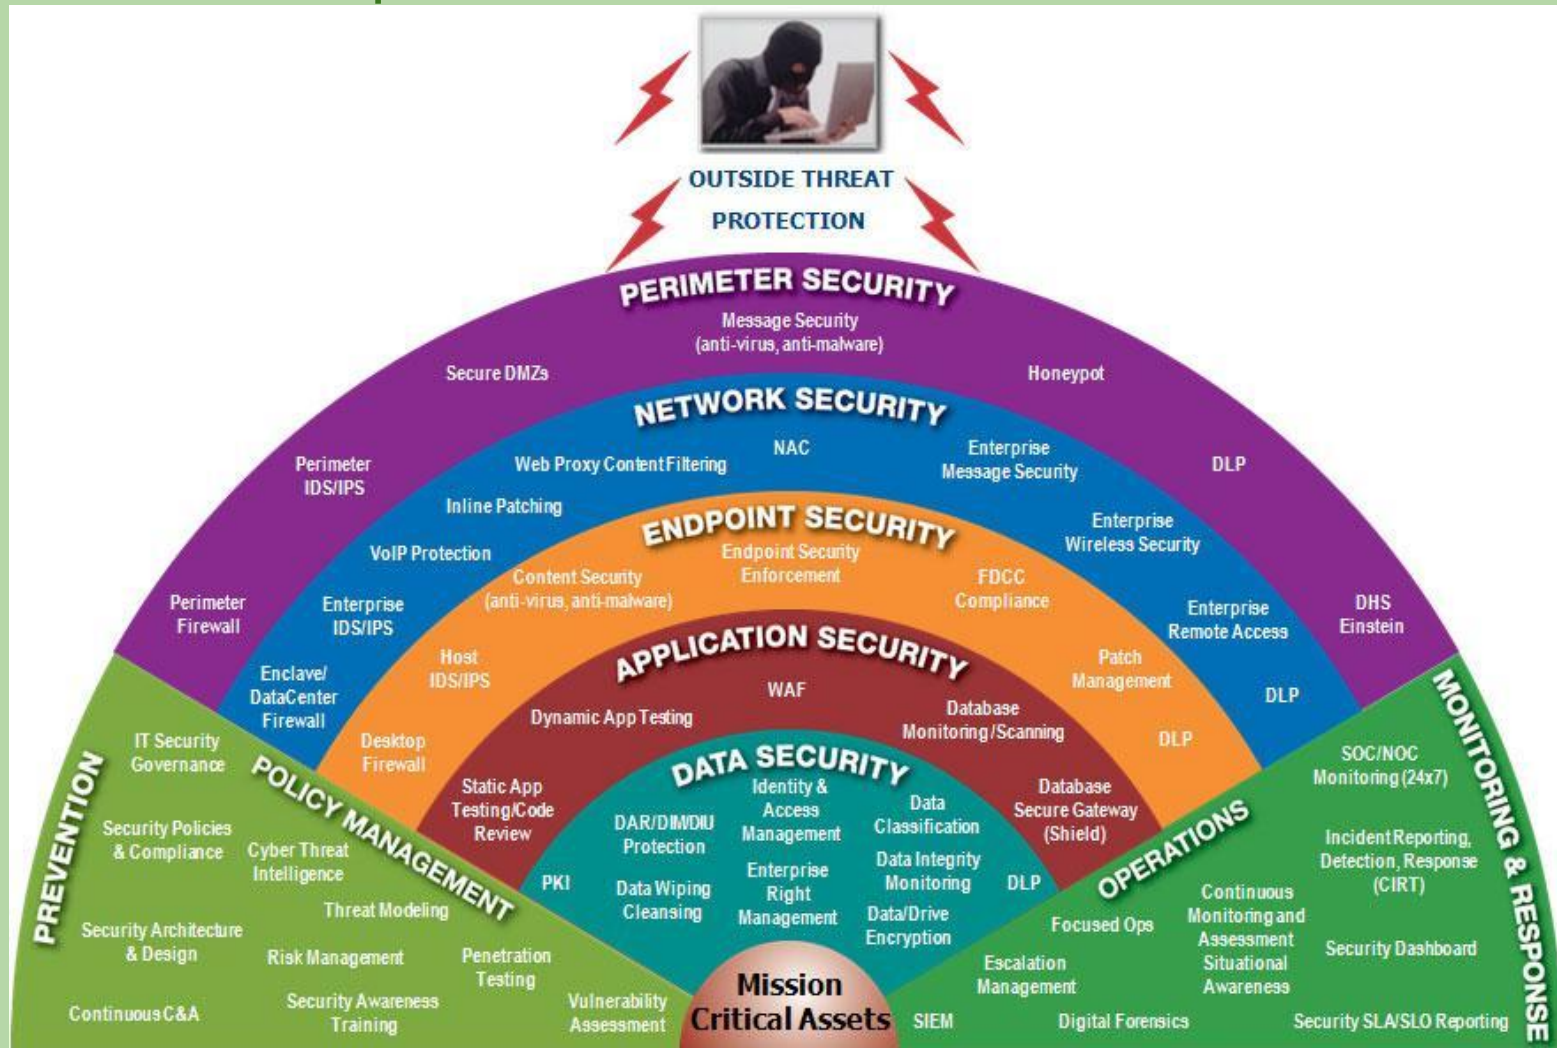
OUTSIDE THREAT PROTECTION

PERIMETER SECURITY

Message Security (anti-virus, anti-malware)

Secure DMZs

Honeypot

Perimeter IDS/IPS

DLP

Perimeter Firewall

DHS Einstein

NETWORK SECURITY

Web Proxy Content Filtering

NAC

Enterprise Message Security

Inline Patching

Enterprise Wireless Security

VoIP Protection

Enterprise IDS/IPS

Enterprise Remote Access

Enclave/ DataCenter Firewall

DLP

ENDPOINT SECURITY

Endpoint Security Enforcement

Content Security (anti-virus, anti-malware)

FDCC Compliance

Host IDS/IPS

Patch Management

Desktop Firewall

DLP

APPLICATION SECURITY

WAF

Dynamic App Testing

Database Monitoring/Scanning

Static App Testing/Code Review

Database Secure Gateway (Shield)

DATA SECURITY

Identity & Access Management

DAR/DIM/DIU Protection

Data Classification

Data Integrity Monitoring

PKI

Data Wiping Cleansing

Enterprise Right Management

Data/Drive Encryption

DLP

Mission Critical Assets

PREVENTION

POLICY MANAGEMENT

IT Security Governance

Security Policies & Compliance

Cyber Threat Intelligence

Threat Modeling

Security Architecture & Design

Risk Management

Penetration Testing

Continuous C&A

Security Awareness Training

Vulnerability Assessment

MONITORING & RESPONSE

OPERATIONS

SOC/NOC Monitoring (24x7)

Incident Reporting, Detection, Response (CIRT)

Continuous Monitoring and Assessment

Situational Awareness

Focused Ops

Security Dashboard

Escalation Management

SIEM

Digital Forensics

Security SLA/SLO Reporting